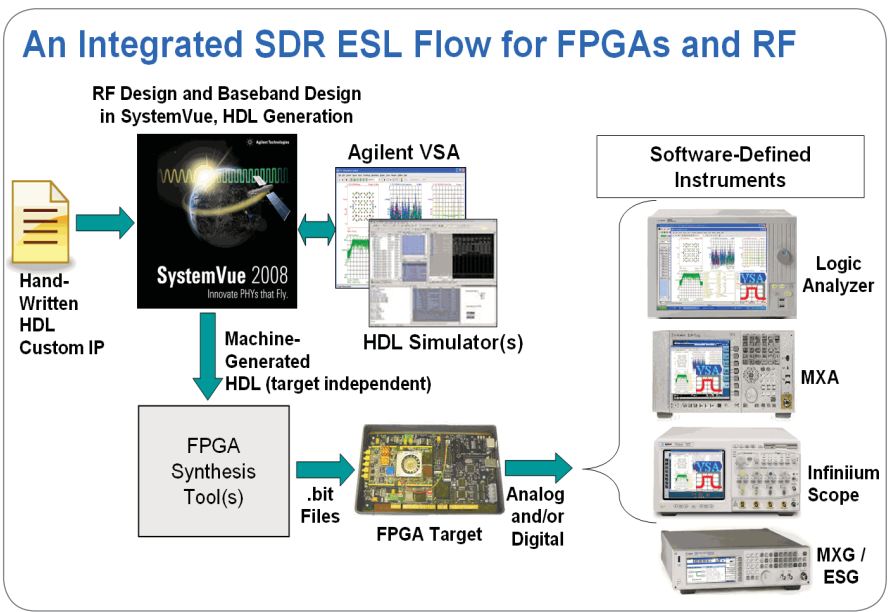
An Integrated SDR ESL Flow for FPGAs and RF

RF Design and Baseband Design in SystemVue, HDL Generation

Agilent Technologies

SystemVue 2008
Innovate PHYs that Fly.

Agilent VSA

Software-Defined Instruments

Hand-Written HDL Custom IP

HDL Simulator(s)

Machine-Generated HDL (target independent)

VSA

Logic Analyzer

MXA

FPGA Synthesis Tool(s)

.bit Files

FPGA Target

Analog and/or Digital

Infiniium Scope

MXG / ESG